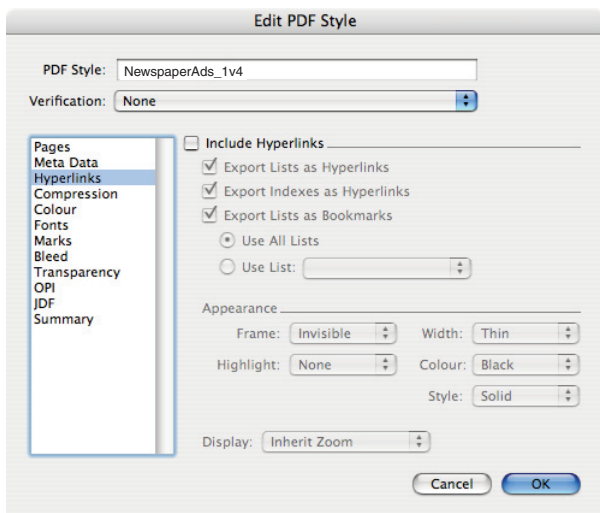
Edit PDF Style

PDF Style: NewspaperAds_1v4

Verification: None

Pages
Meta Data
Hyperlinks
Compression
Colour
Fonts
Marks
Bleed
Transparency
OPI
JDF
Summary

Include Hyperlinks

Export Lists as Hyperlinks

Export Indexes as Hyperlinks

Export Lists as Bookmarks

Use All Lists

Use List:

Appearance

Frame: Invisible

Width: Thin

Highlight: None

Colour: Black

Style: Solid

Display: Inherit Zoom

Cancel

OK